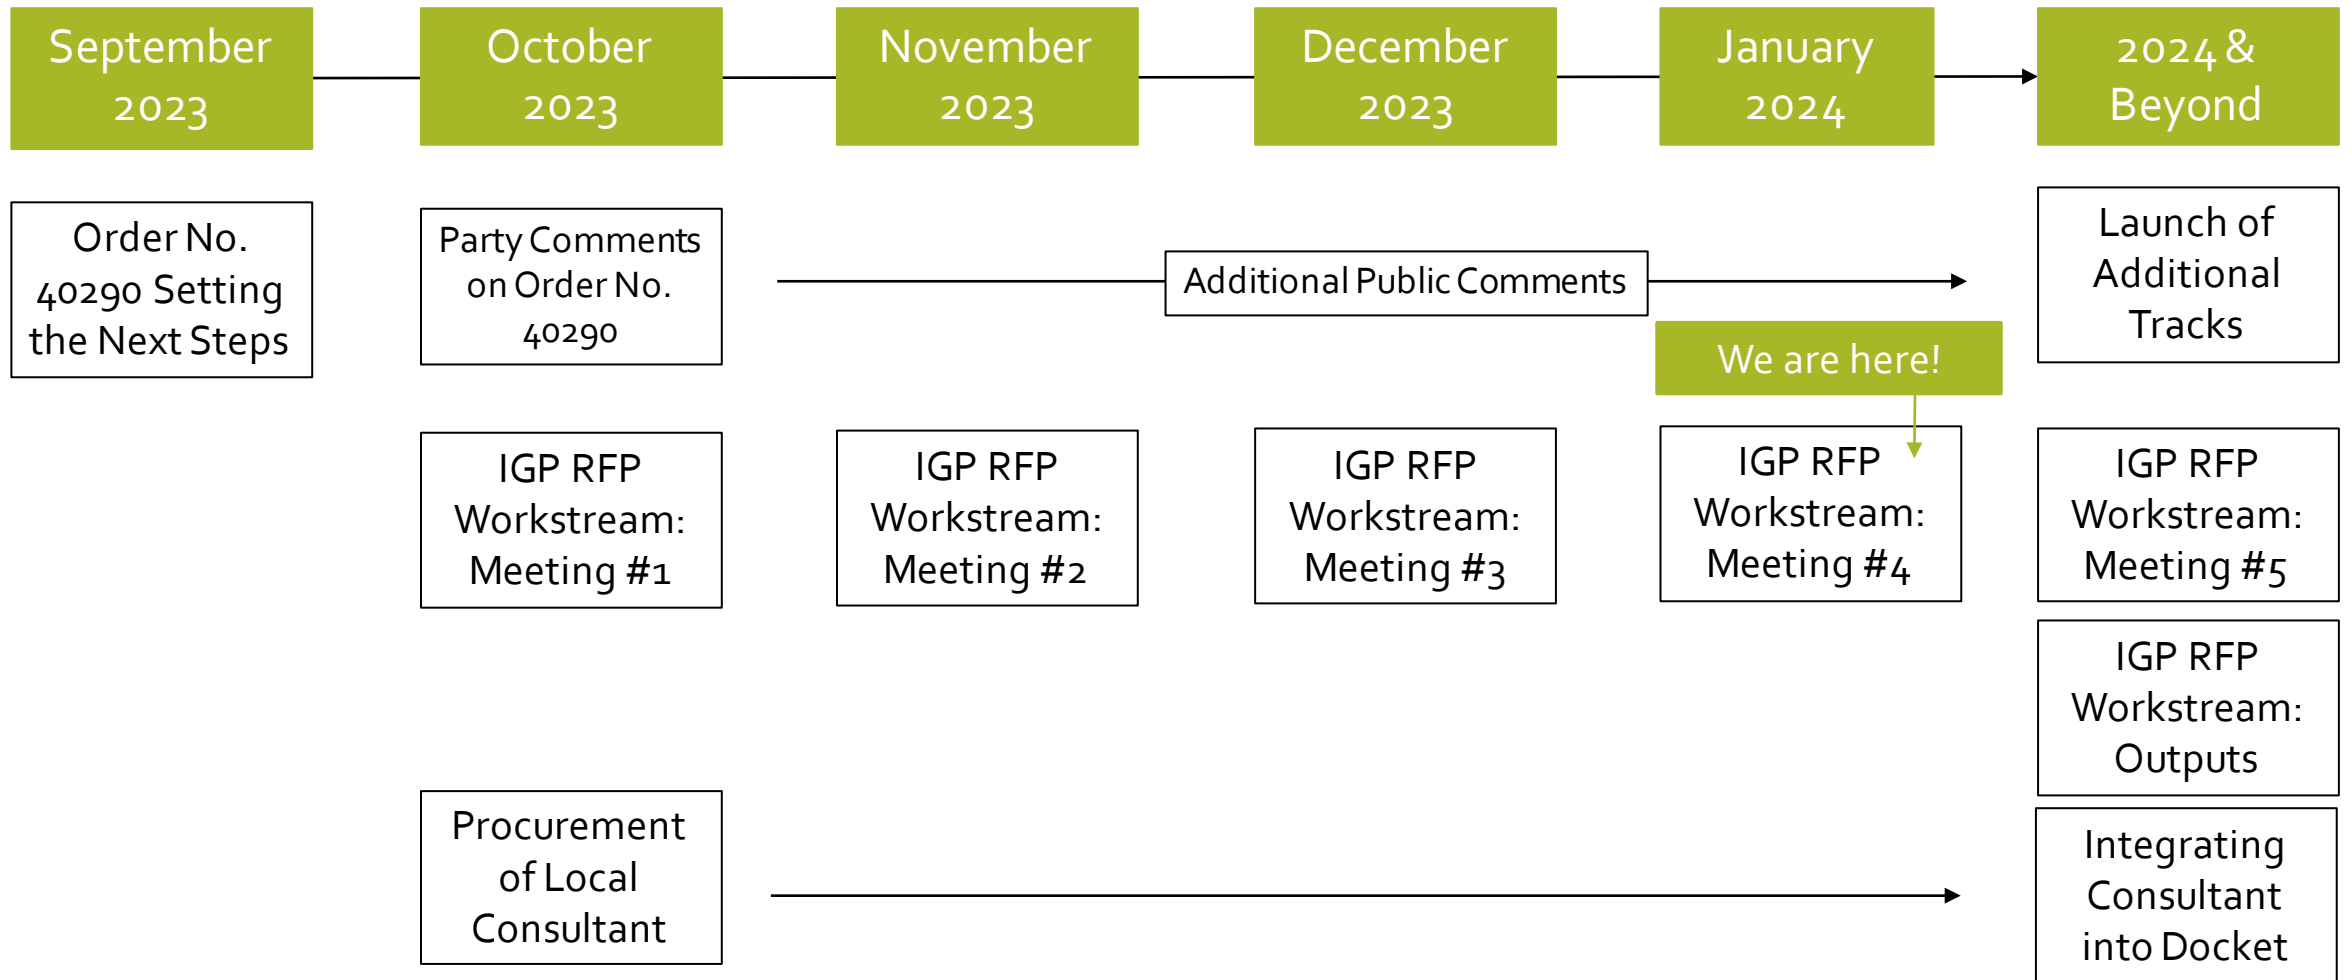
September 2023

October 2023

November 2023

December 2023

January 2024

2024 & Beyond

Order No. 40290 Setting the Next Steps

Party Comments on Order No. 40290

Additional Public Comments

Launch of Additional Tracks

We are here!

IGP RFP Workstream: Meeting #1

IGP RFP Workstream: Meeting #2

IGP RFP Workstream: Meeting #3

IGP RFP Workstream: Meeting #4

IGP RFP Workstream: Meeting #5

IGP RFP Workstream: Outputs

Procurement of Local Consultant

Integrating Consultant into Docket